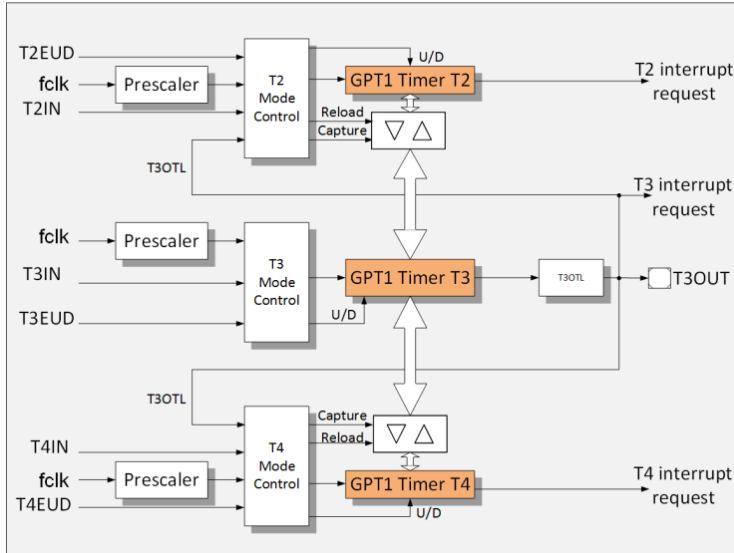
T2EUD
fclk
Prescaler
T2IN
T2 Mode Control
U/D
GPT1 Timer T2
T2 interrupt request
Reload
Capture
$\bigtriangledown$ $\bigtriangleup$
T3OTL
T3 interrupt request
fclk
Prescaler
T3IN
T3 Mode Control
GPT1 Timer T3
T3OTL
T3OUT
T3EUD
U/D
T3OTL
Capture
Reload
$\bigtriangledown$ $\bigtriangleup$
T4IN
T4 Mode Control
fclk
Prescaler
GPT1 Timer T4
T4 interrupt request
T4EUD
U/D